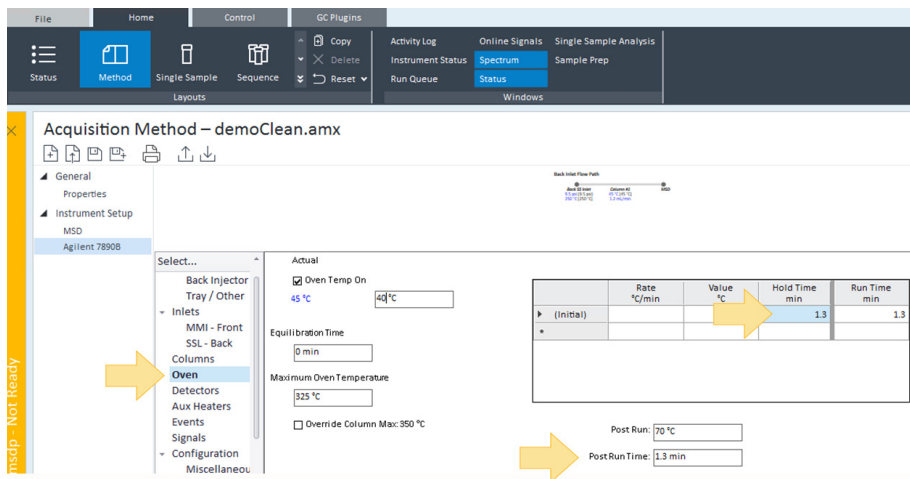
File | Home | Control | GC Plugins

Status | Method | Single Sample | Sequence | Copy | Delete | Reset
Layouts

Activity Log | Online Signals | Single Sample Analysis
Instrument Status | Spectrum | Sample Prep
Run Queue | Status
Windows

msdp - Not Ready

Acquisition Method – demoClean.amx

General
Properties
Instrument Setup
MSD
Agilent 7890B

Back Inlet Flow Path
Back SS Inlet | Column #2 | MSD
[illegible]

Select...
Back Injector
Tray / Other
Inlets
MMI - Front
SSL - Back
Columns
Oven
Detectors
Aux Heaters
Events
Signals
Configuration
Miscellaneou

Actual
Oven Temp On
45 °C
40 °C

Equilibration Time
0 min

Maximum Oven Temperature
325 °C

Override Column Max: 350 °C

| | Rate °C/min | Value °C | Hold Time min | Run Time min |
|---|---|---|---|---|
| (Initial) | | | 1.3 | 1.3 |
| * | | | | |

Post Run: 70 °C
Post Run Time: 1.3 min